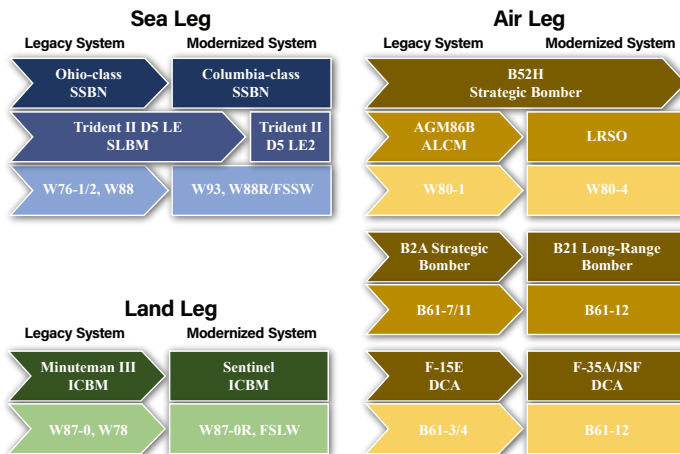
Sea Leg

Legacy System

Modernized System

Ohio-class SSBN

Columbia-class SSBN

Trident II D5 LE SLBM

Trident II D5 LE2

W76-1/2, W88

W93, W88R/FSSW

Land Leg

Legacy System

Modernized System

Minuteman III ICBM

Sentinel ICBM

W87-0, W78

W87-0R, FSLW

Air Leg

Legacy System

Modernized System

B52H Strategic Bomber

AGM86B ALCM

LRSO

W80-1

W80-4

B2A Strategic Bomber

B21 Long-Range Bomber

B61-7/11

B61-12

F-15E DCA

F-35A/JSF DCA

B61-3/4

B61-12